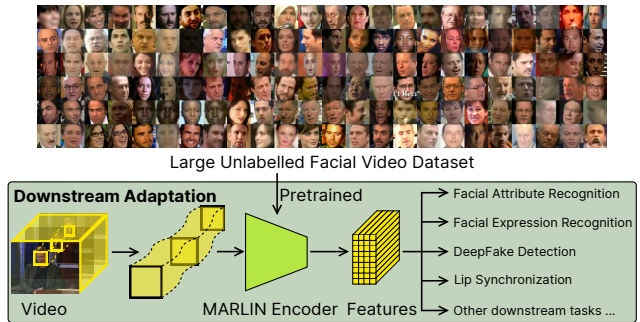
Large Unlabelled Facial Video Dataset

Downstream Adaptation

Pretrained

Video

MARLIN Encoder

Features

Facial Attribute Recognition

Facial Expression Recognition

DeepFake Detection

Lip Synchronization

Other downstream tasks ...